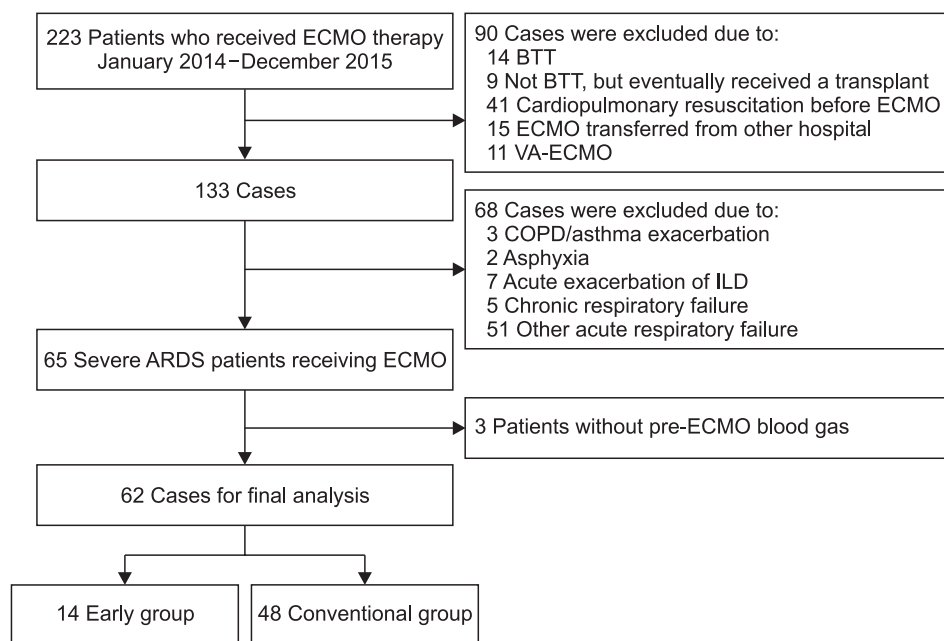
223 Patients who received ECMO therapy
January 2014−December 2015

90 Cases were excluded due to:
14 BTT
9 Not BTT, but eventually received a transplant
41 Cardiopulmonary resuscitation before ECMO
15 ECMO transferred from other hospital
11 VA-ECMO

133 Cases

68 Cases were excluded due to:
3 COPD/asthma exacerbation
2 Asphyxia
7 Acute exacerbation of ILD
5 Chronic respiratory failure
51 Other acute respiratory failure

65 Severe ARDS patients receiving ECMO

3 Patients without pre-ECMO blood gas

62 Cases for final analysis

14 Early group

48 Conventional group